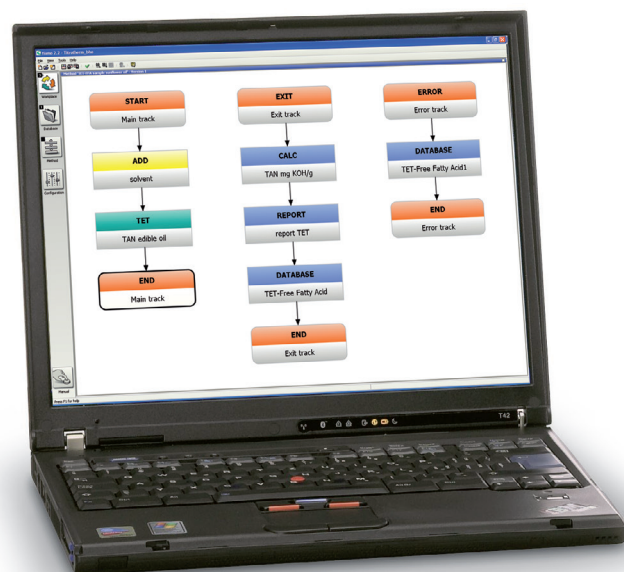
START
Main track

ADD
solvent

TET
TAN edible oil

END
Main track

EXIT
Exit track

CALC
TAN mg KOH/g

REPORT
report TET

DATABASE
TET-Free Fatty Acid

END
Exit track

ERROR
Error track

DATABASE
TET-Free Fatty Acid1

END
Error track

Workplace
Database
Method
Configuration
Manual

T42